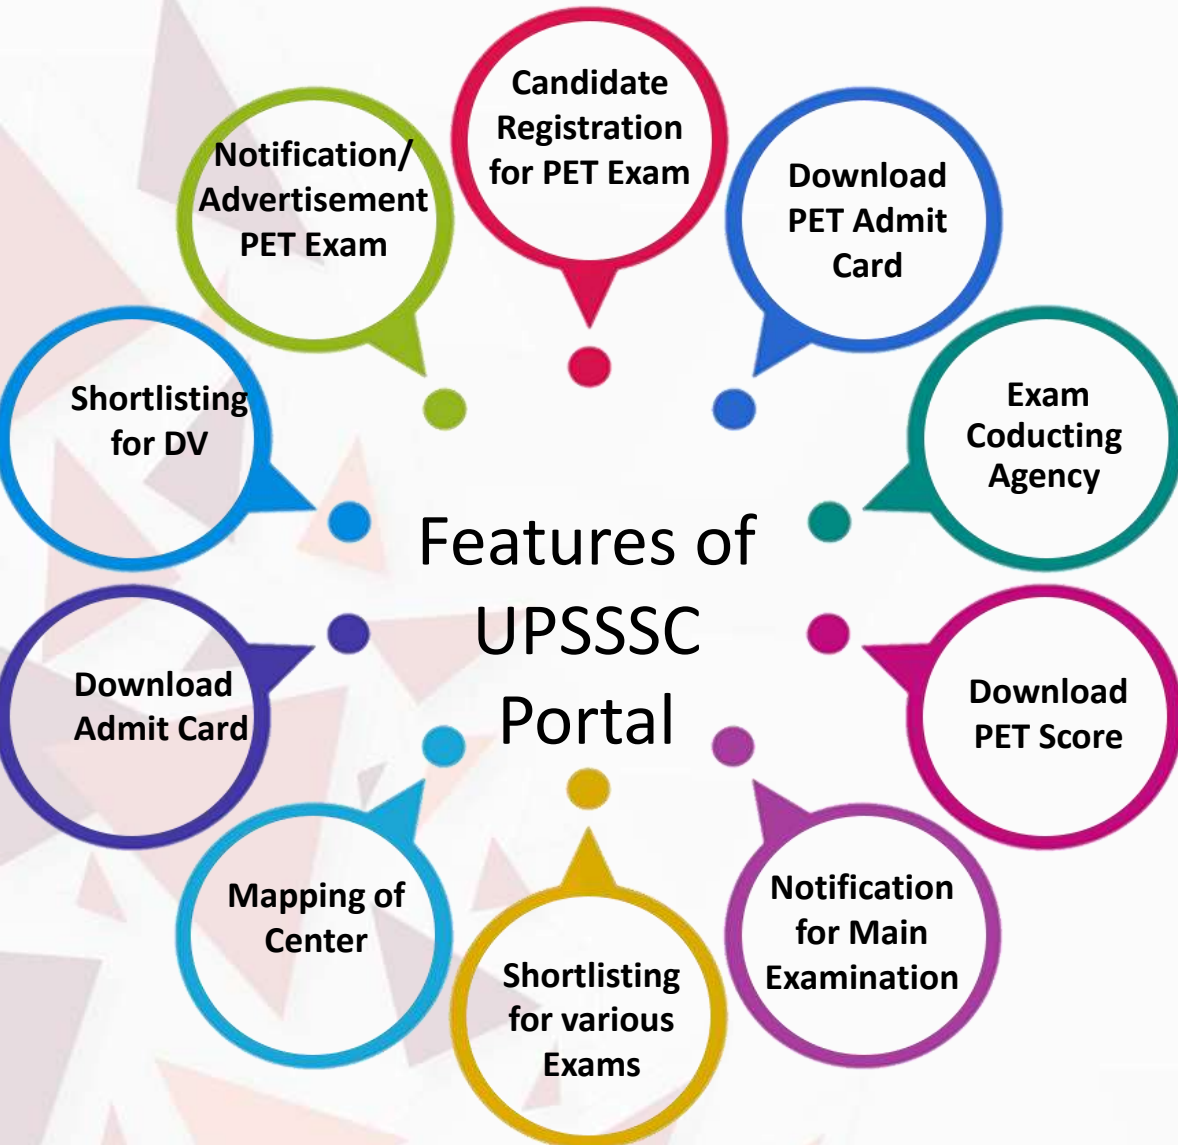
Features of UPSSSC Portal

Candidate Registration for PET Exam

Download PET Admit Card

Exam Coducting Agency

Download PET Score

Notification for Main Examination

Shortlisting for various Exams

Mapping of Center

Download Admit Card

Shortlisting for DV

Notification/ Advertisement PET Exam